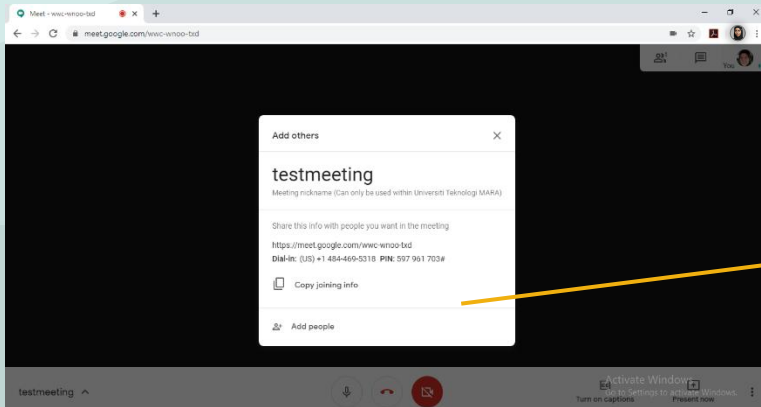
Meet - wwc-wnoo-txd

meet.google.com/wwc-wnoo-txd

You

Add others

testmeeting

Meeting nickname (Can only be used within Universiti Teknologi MARA)

Share this info with people you want in the meeting

https://meet.google.com/wwc-wnoo-txd

Dial-in: (US) +1 484-469-5318 PIN: 597 961 703#

Copy joining info

Add people

testmeeting

Turn on captions

Present now

Activate Windows
Go to Settings to activate Windows.